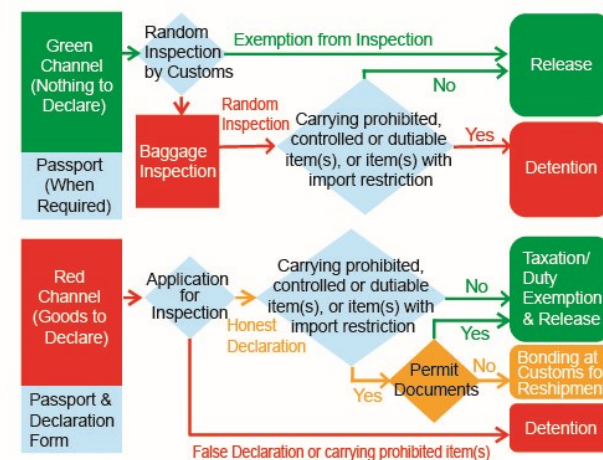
Green Channel (Nothing to Declare)

Passport (When Required)

Random Inspection by Customs

Exemption from Inspection

Release

No

Random Inspection

Baggage Inspection

Carrying prohibited, controlled or dutiable item(s), or item(s) with import restriction

Yes

Detention

Red Channel (Goods to Declare)

Passport & Declaration Form

Application for Inspection

Honest Declaration

Carrying prohibited, controlled or dutiable item(s), or item(s) with import restriction

No

Taxation/ Duty Exemption & Release

Yes

Yes

Permit Documents

No

Bonding at Customs for Reshipment

Detention

False Declaration or carrying prohibited item(s)